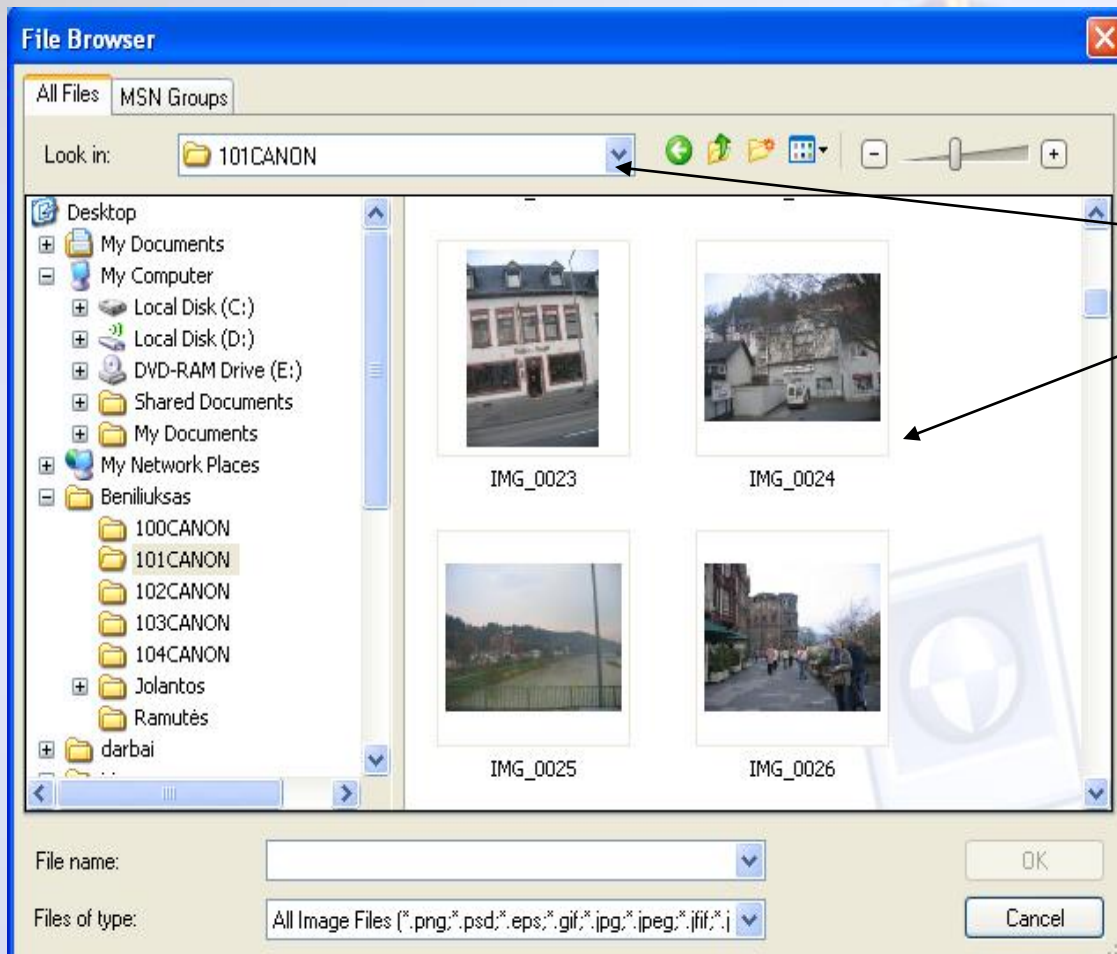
File Browser

All Files
MSN Groups

Look in: 101CANON

Desktop
My Documents
My Computer
Local Disk (C:)
Local Disk (D:)
DVD-RAM Drive (E:)
Shared Documents
My Documents
My Network Places
Beniliuksas
100CANON
101CANON
102CANON
103CANON
104CANON
Jolantos
Ramutės
darbai

IMG_0023
IMG_0024
IMG_0025
IMG_0026

File name:
Files of type: All Image Files (*.png;*.psd;*.eps;*.gif;*.jpg;*.jpeg;*.jfif;*.j

OK
Cancel